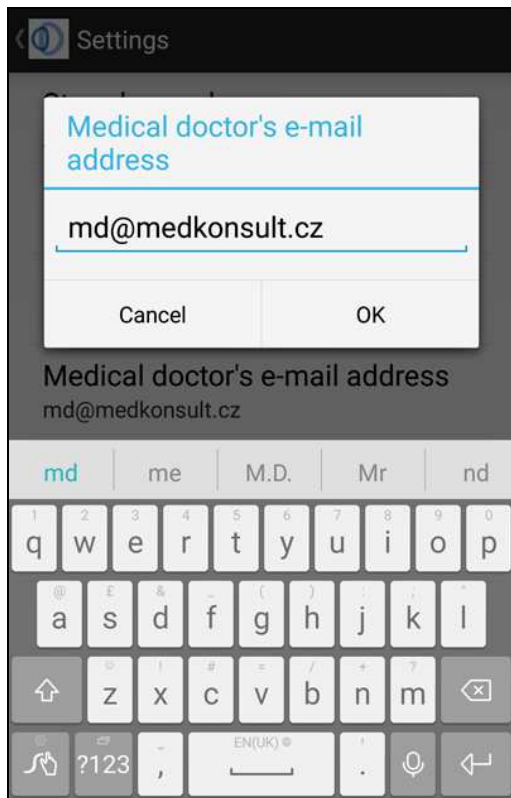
Settings

Medical doctor's e-mail address

md@medkonsult.cz

Cancel

OK

Medical doctor's e-mail address

md@medkonsult.cz

md | me | M.D. | Mr | nd

1 2 3 4 5 6 7 8 9 0
q w e r t y u i o p

@ £ & _ ( ) : ; "
a s d f g h j k l

! # = / + ?
z x c v b n m

?123 , EN(UK) .